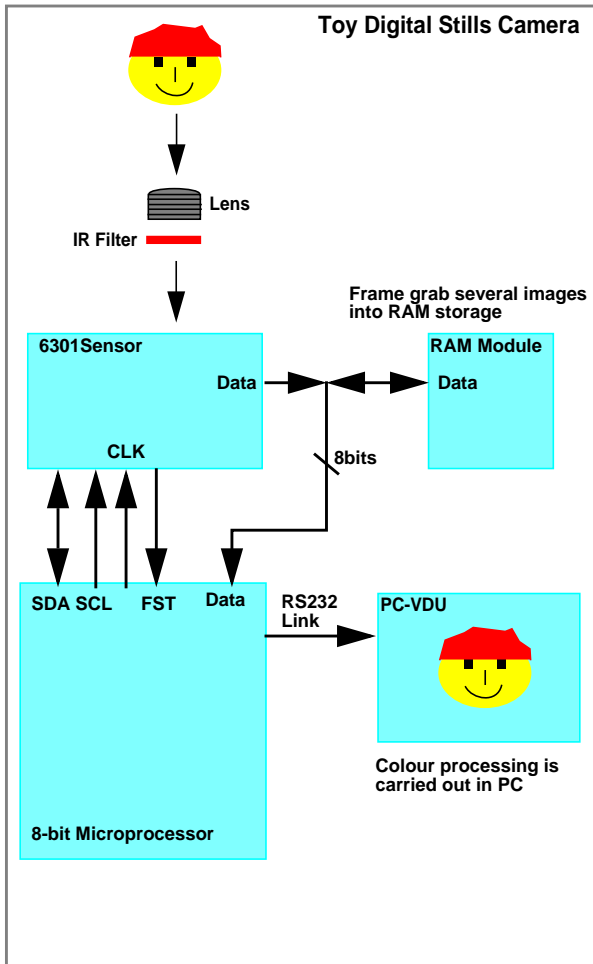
Toy Digital Stills Camera

Lens

IR Filter

Frame grab several images into RAM storage

6301Sensor

Data

CLK

RAM Module

Data

8bits

SDA SCL

FST

Data

RS232 Link

PC-VDU

Colour processing is carried out in PC

8-bit Microprocessor